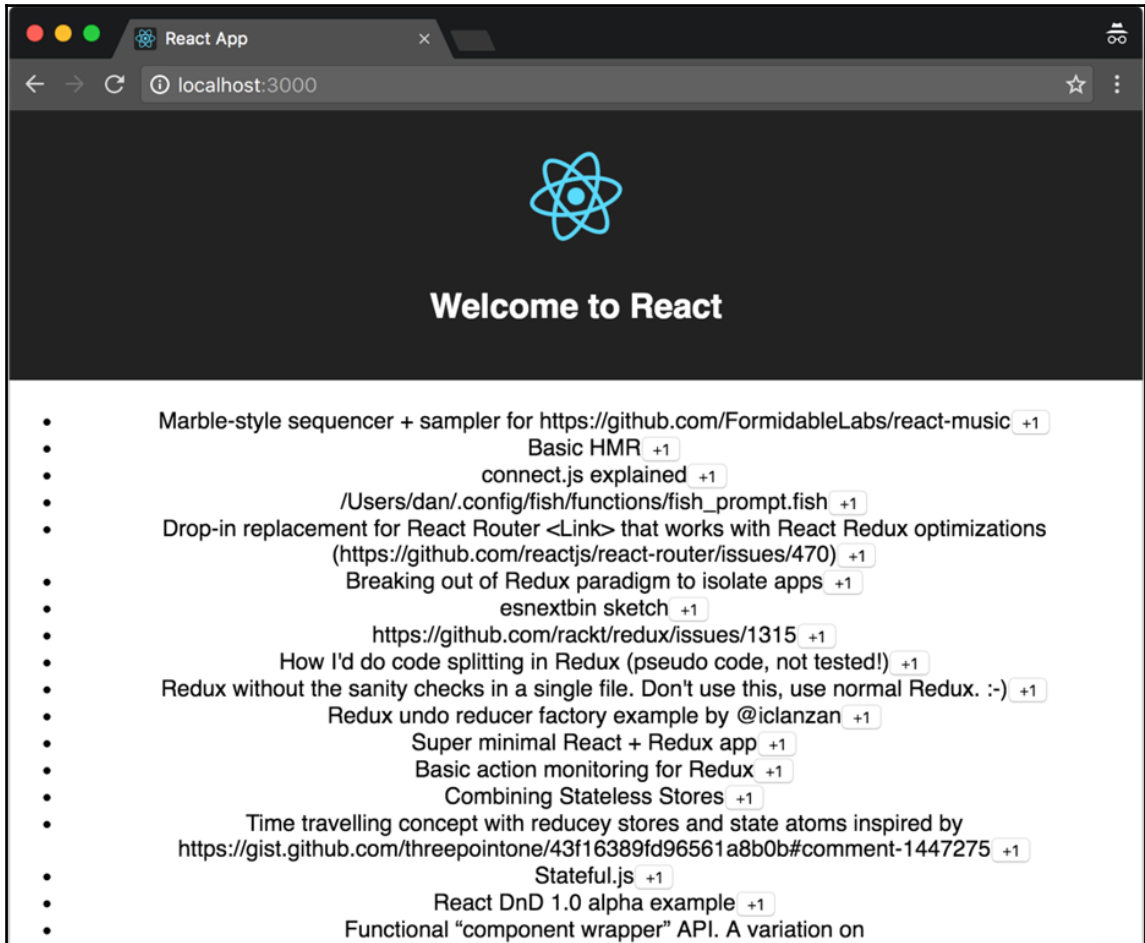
React App ×

localhost:3000

Welcome to React

- Marble-style sequencer + sampler for https://github.com/FormidableLabs/react-music +1
- Basic HMR +1
- connect.js explained +1
- /Users/dan/.config/fish/functions/fish_prompt.fish +1
- Drop-in replacement for React Router <Link> that works with React Redux optimizations (https://github.com/reactjs/react-router/issues/470) +1
- Breaking out of Redux paradigm to isolate apps +1
- esnextbin sketch +1
- https://github.com/rackt/redux/issues/1315 +1
- How I'd do code splitting in Redux (pseudo code, not tested!) +1
- Redux without the sanity checks in a single file. Don't use this, use normal Redux. :-) +1
- Redux undo reducer factory example by @iclanzan +1
- Super minimal React + Redux app +1
- Basic action monitoring for Redux +1
- Combining Stateless Stores +1
- Time travelling concept with reducey stores and state atoms inspired by https://gist.github.com/threepointone/43f16389fd96561a8b0b#comment-1447275 +1
- Stateful.js +1
- React DnD 1.0 alpha example +1
- Functional “component wrapper” API. A variation on